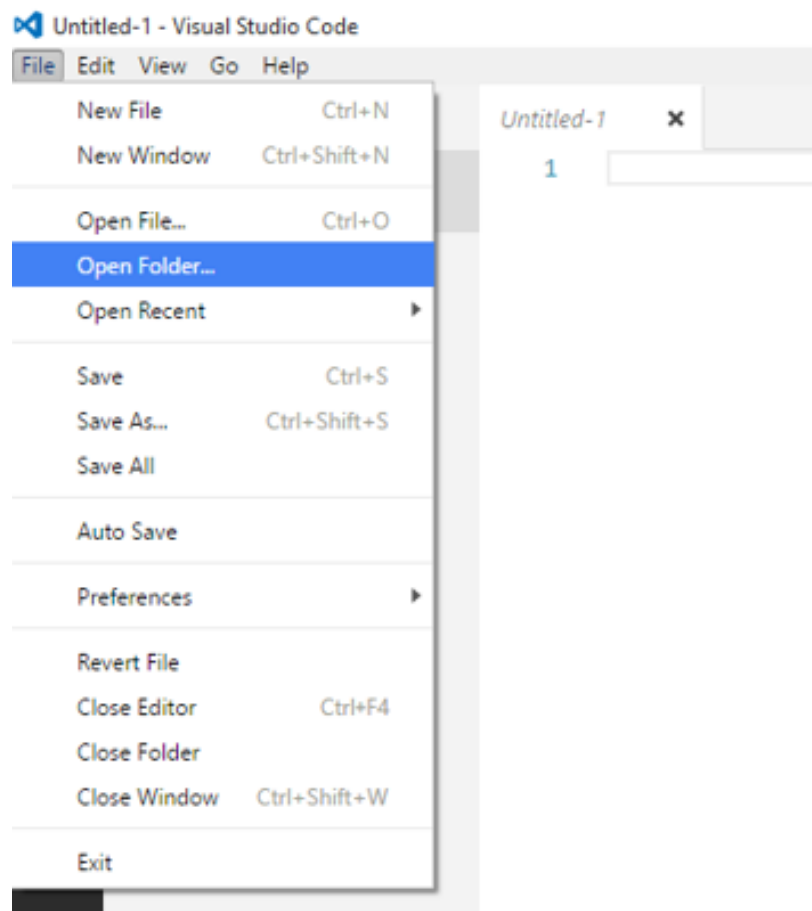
Untitled-1 - Visual Studio Code

File Edit View Go Help

New File Ctrl+N
New Window Ctrl+Shift+N

Open File... Ctrl+O
Open Folder...
Open Recent

Save Ctrl+S
Save As... Ctrl+Shift+S
Save All

Auto Save

Preferences

Revert File
Close Editor Ctrl+F4
Close Folder
Close Window Ctrl+Shift+W

Exit

Untitled-1 ×

1